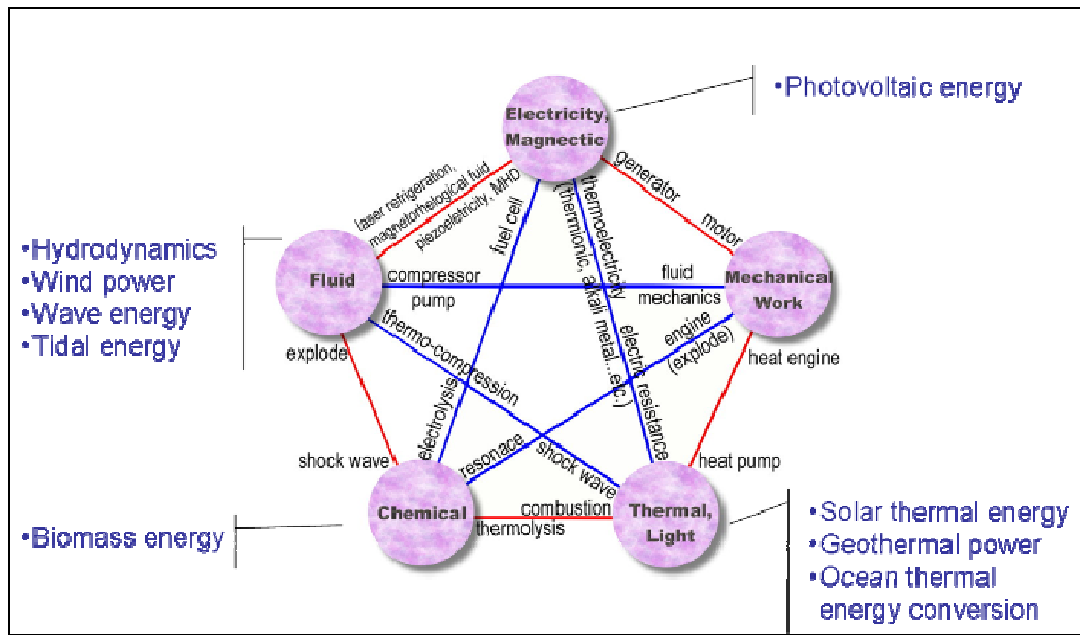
•Photovoltaic energy

Electricity, Magnectic

generator

motor

laser refrigeration, magnetorheological fluid, piezoelectricity, MHD

fuel cell

thermoelectricity (thermionic, alkali metal...etc.)

electric resistance

•Hydrodynamics
•Wind power
•Wave energy
•Tidal energy

Fluid

compressor

pump

fluid

mechanics

Mechanical Work

thermo-compression

engine (explode)

explode

heat engine

electrolysis

resonance

shock wave

shock wave

heat pump

combustion

thermolysis

•Biomass energy

Chemical

Thermal, Light

•Solar thermal energy
•Geothermal power
•Ocean thermal energy conversion